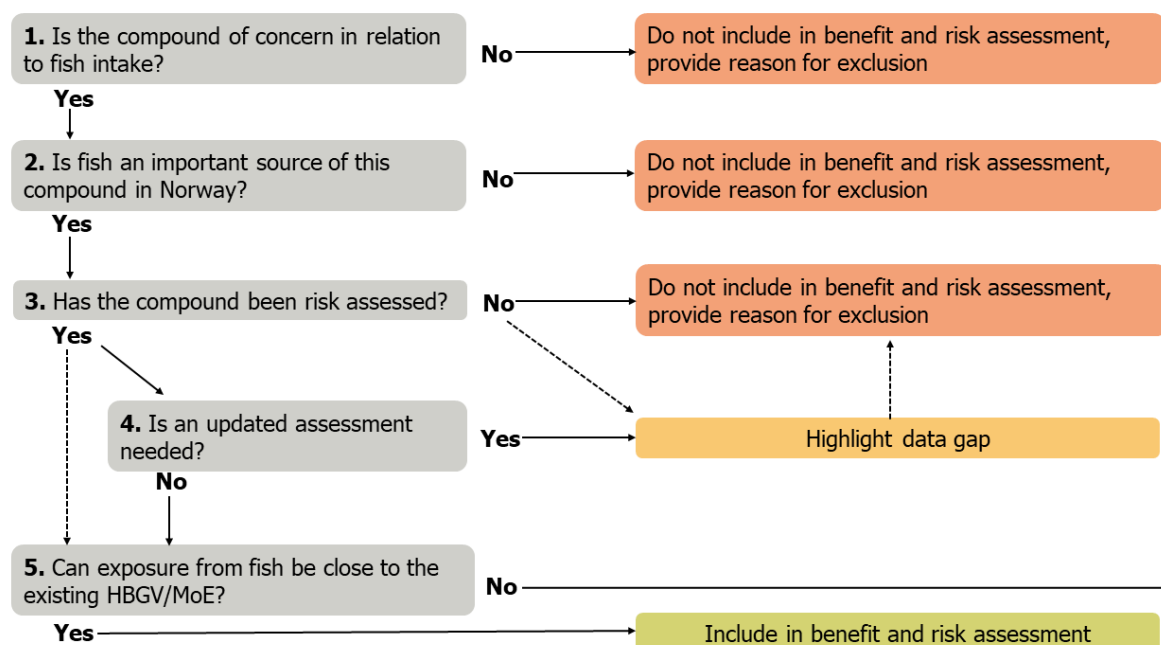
**1.** Is the compound of concern in relation to fish intake?

No

Do not include in benefit and risk assessment, provide reason for exclusion

Yes

**2.** Is fish an important source of this compound in Norway?

No

Do not include in benefit and risk assessment, provide reason for exclusion

Yes

**3.** Has the compound been risk assessed?

No

Do not include in benefit and risk assessment, provide reason for exclusion

Yes

**4.** Is an updated assessment needed?

Yes

Highlight data gap

No

**5.** Can exposure from fish be close to the existing HBGV/MoE?

No

Yes

Include in benefit and risk assessment